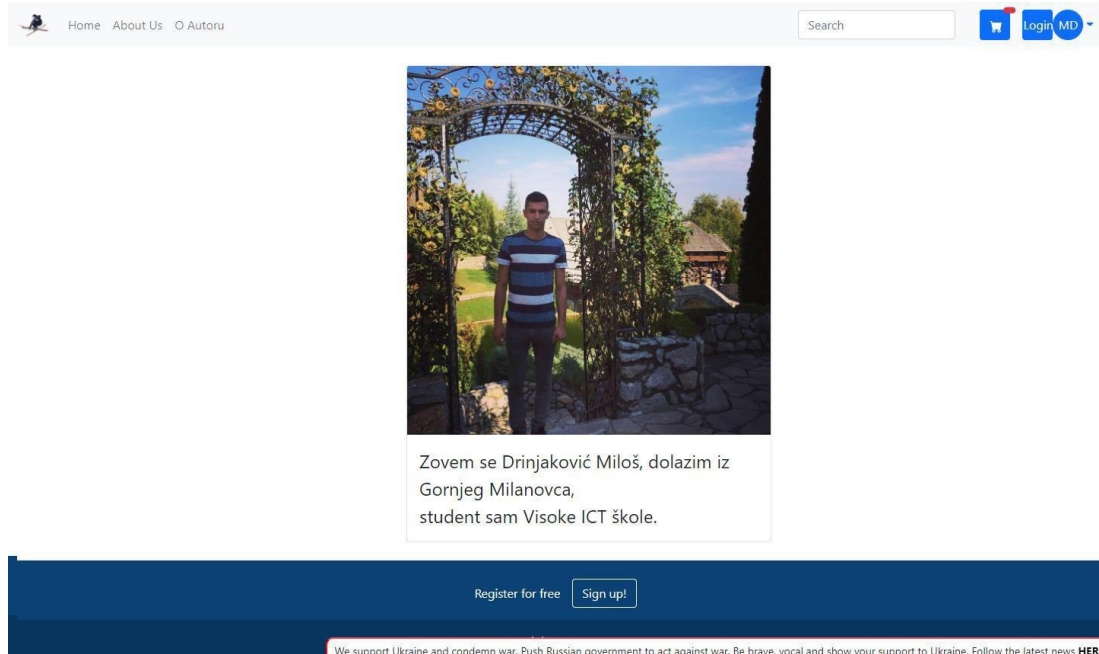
Home About Us O Autoru

Search

Login MD

Zovem se Drinjaković Miloš, dolazim iz Gornjeg Milanovca,
student sam Visoke ICT škole.

Register for free Sign up!

We support Ukraine and condemn war. Push Russian government to act against war. Be brave, vocal and show your support to Ukraine. Follow the latest news HER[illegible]